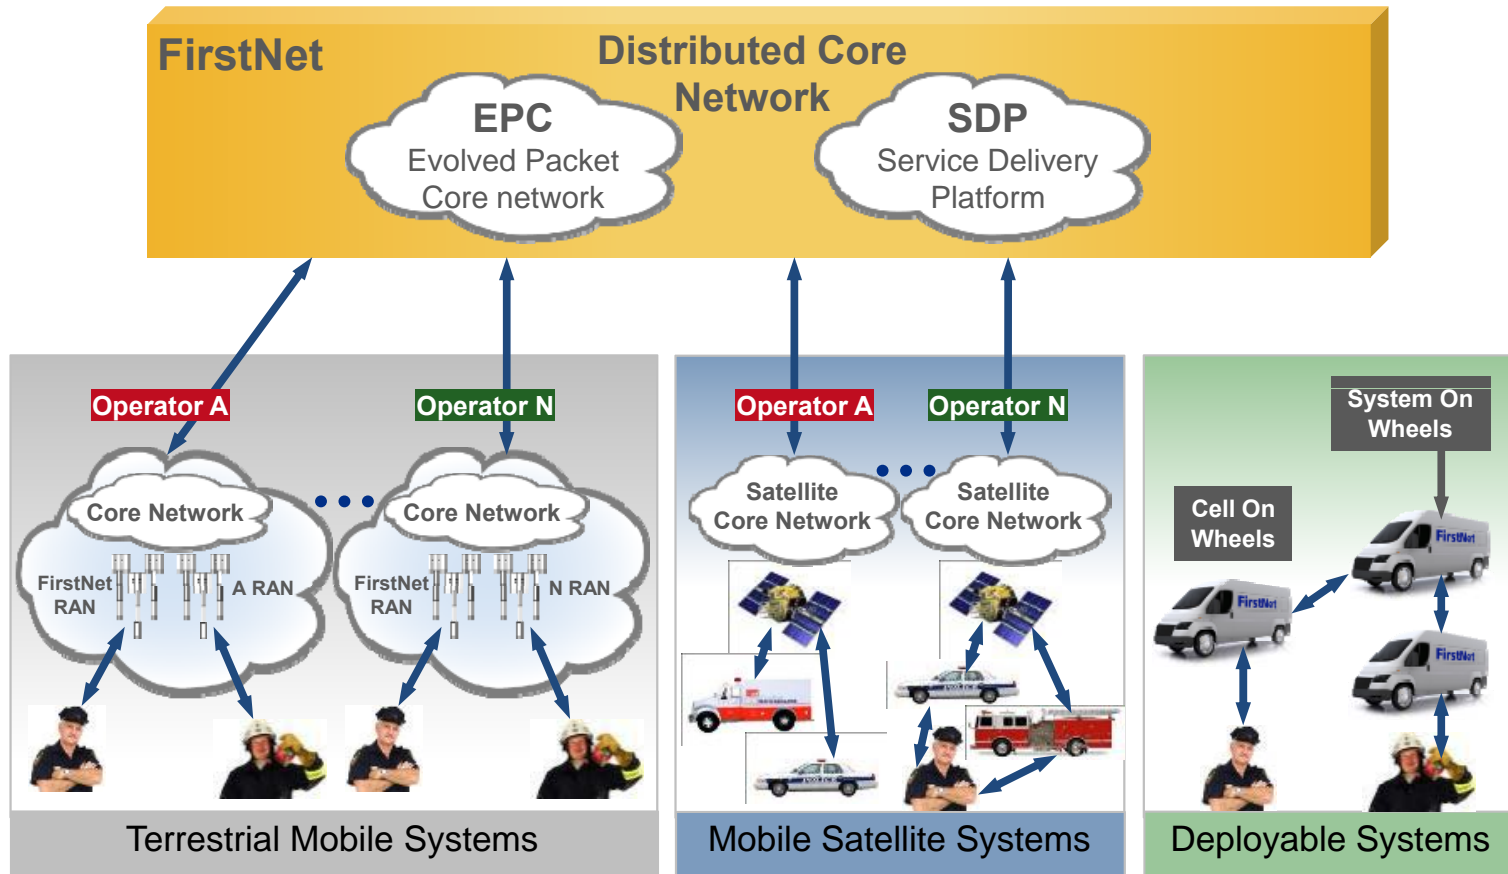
FirstNet

Distributed Core Network

EPC
Evolved Packet Core network

SDP
Service Delivery Platform

Operator A

Operator N

Core Network

FirstNet RAN

A RAN

Core Network

FirstNet RAN

N RAN

Operator A

Operator N

Satellite Core Network

Satellite Core Network

System On Wheels

Cell On Wheels

FirstNet

FirstNet

FirstNet

Terrestrial Mobile Systems

Mobile Satellite Systems

Deployable Systems